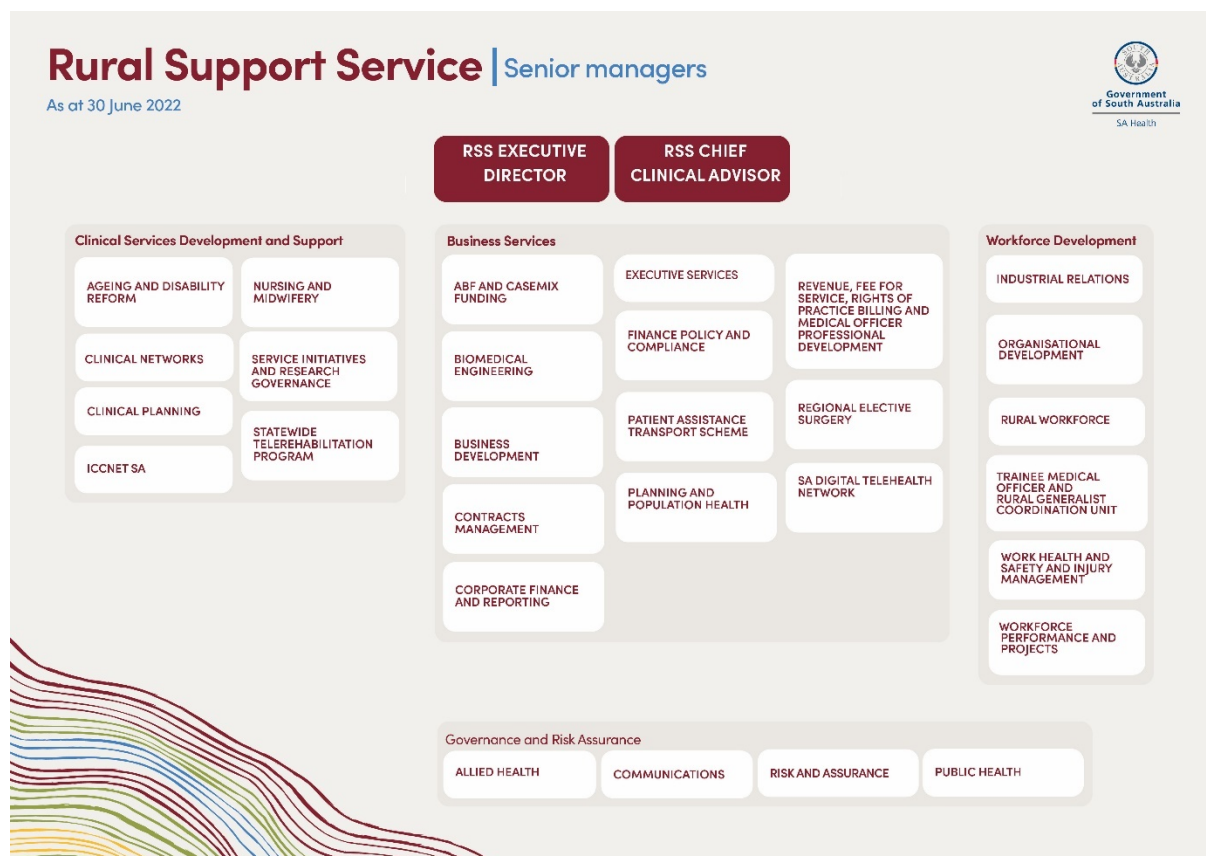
Rural Support Service | Senior managers

As at 30 June 2022

Government of South Australia
SA Health

RSS EXECUTIVE DIRECTOR

RSS CHIEF CLINICAL ADVISOR

Clinical Services Development and Support

AGEING AND DISABILITY REFORM

NURSING AND MIDWIFERY

CLINICAL NETWORKS

SERVICE INITIATIVES AND RESEARCH GOVERNANCE

CLINICAL PLANNING

STATEWIDE TELEREHABILITATION PROGRAM

ICCNET SA

Business Services

ABF AND CASEMIX FUNDING

BIOMEDICAL ENGINEERING

BUSINESS DEVELOPMENT

CONTRACTS MANAGEMENT

CORPORATE FINANCE AND REPORTING

EXECUTIVE SERVICES

FINANCE POLICY AND COMPLIANCE

PATIENT ASSISTANCE TRANSPORT SCHEME

PLANNING AND POPULATION HEALTH

REVENUE, FEE FOR SERVICE, RIGHTS OF PRACTICE BILLING AND MEDICAL OFFICER PROFESSIONAL DEVELOPMENT

REGIONAL ELECTIVE SURGERY

SA DIGITAL TELEHEALTH NETWORK

Workforce Development

INDUSTRIAL RELATIONS

ORGANISATIONAL DEVELOPMENT

RURAL WORKFORCE

TRAINEE MEDICAL OFFICER AND RURAL GENERALIST COORDINATION UNIT

WORK HEALTH AND SAFETY AND INJURY MANAGEMENT

WORKFORCE PERFORMANCE AND PROJECTS

Governance and Risk Assurance

ALLIED HEALTH

COMMUNICATIONS

RISK AND ASSURANCE

PUBLIC HEALTH